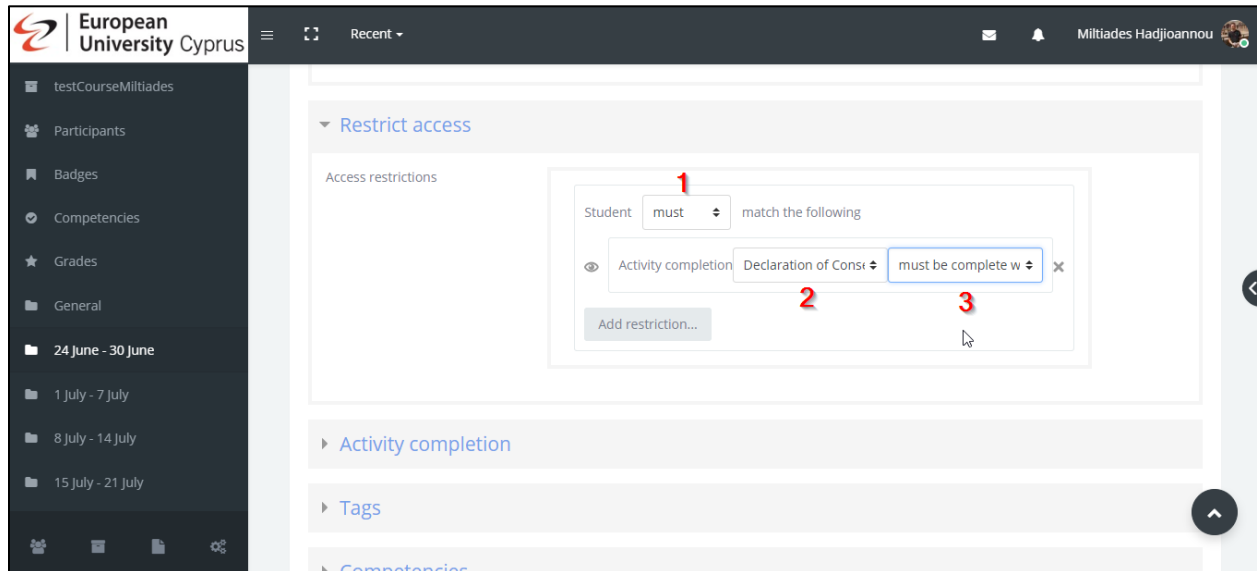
European University Cyprus

Recent

Miltiades Hadjioannou

testCourseMiltiades

Participants

Badges

Competencies

Grades

General

24 June - 30 June

1 July - 7 July

8 July - 14 July

15 July - 21 July

Restrict access

Access restrictions

1

Student must match the following

Activity completion Declaration of Cons must be complete w

2

3

Add restriction...

Activity completion

Tags

Competencies